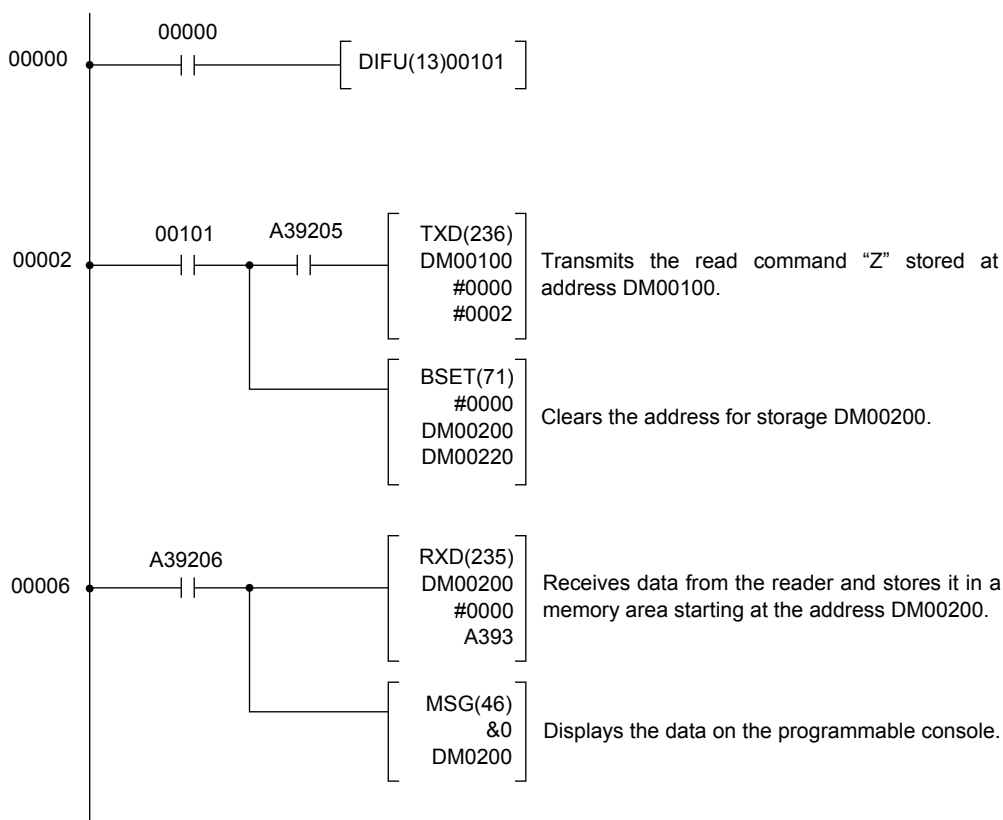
00000

00000

DIFU(13)00101

00101

A39205

00002

TXD(236)
DM00100
#0000
#0002

Transmits the read command “Z” stored at address DM00100.

BSET(71)
#0000
DM00200
DM00220

Clears the address for storage DM00200.

A39206

00006

RXD(235)
DM00200
#0000
A393

Receives data from the reader and stores it in a memory area starting at the address DM00200.

MSG(46)
&0
DM0200

Displays the data on the programmable console.